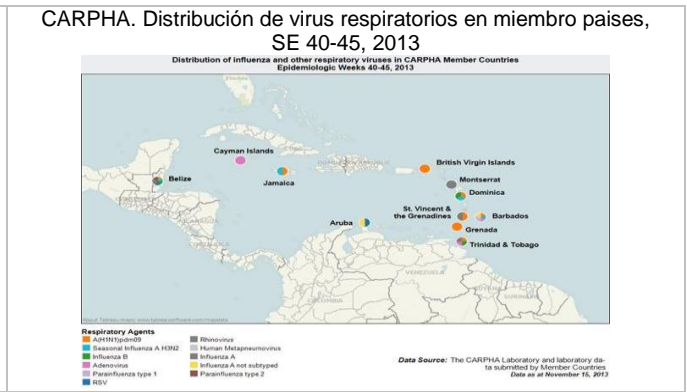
CARPHA. Distribución de virus respiratorios en miembro paises, SE 40-45, 2013

Distribution of influenza and other respiratory viruses in CARPHA Member Countries
Epidemiologic Weeks 40-45, 2013

Cayman Islands
Belize
Jamaica
British Virgin Islands
Montserrat
Dominica
St. Vincent & the Grenadines
Barbados
Grenada
Trinidad & Tobago
Aruba

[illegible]

Respiratory Agents
A(H1N1)pdm09
Seasonal Influenza A H3N2
Influenza B
Adenovirus
Parainfluenza type 1
RSV
Rhinovirus
Human Metapneumovirus
Influenza A
Influenza A not subtyped
Parainfluenza type 2

Data Source: The CARPHA Laboratory and laboratory data submitted by Member Countries
Data as at November 15, 2013